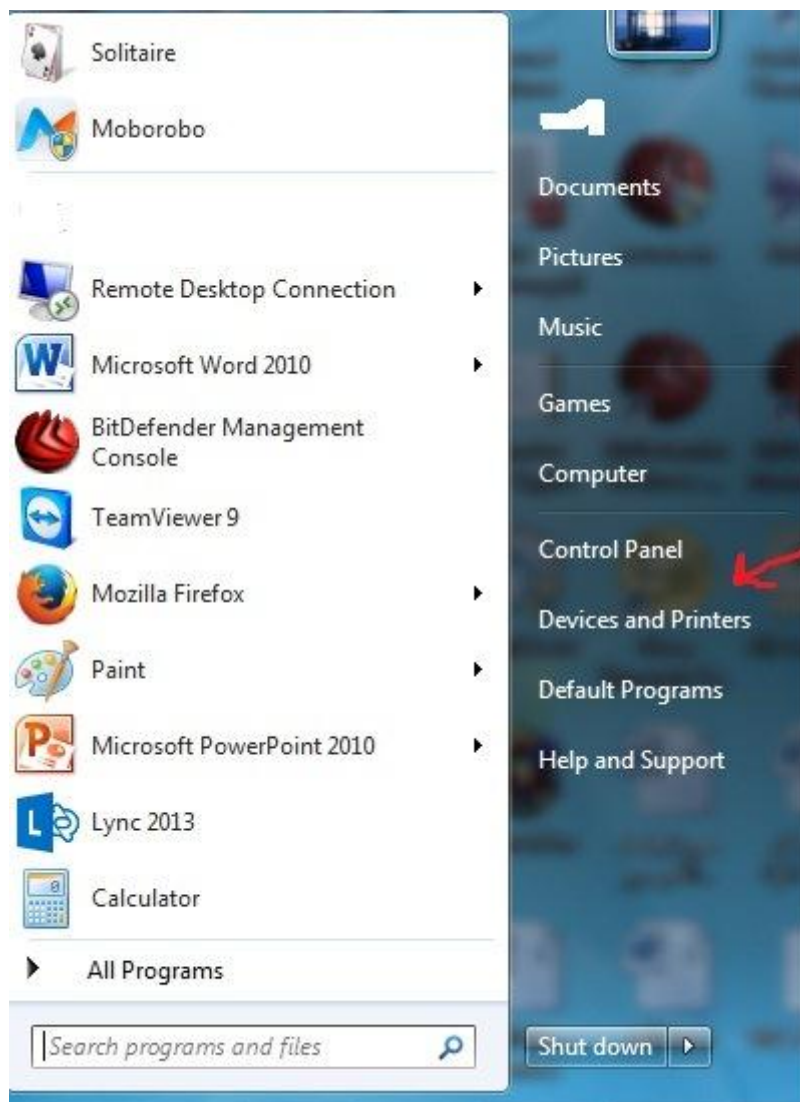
Solitaire
Moborobo
Remote Desktop Connection
Microsoft Word 2010
BitDefender Management Console
TeamViewer 9
Mozilla Firefox
Paint
Microsoft PowerPoint 2010
Lync 2013
Calculator
All Programs
Search programs and files

Documents
Pictures
Music
Games
Computer
Control Panel
Devices and Printers
Default Programs
Help and Support
Shut down